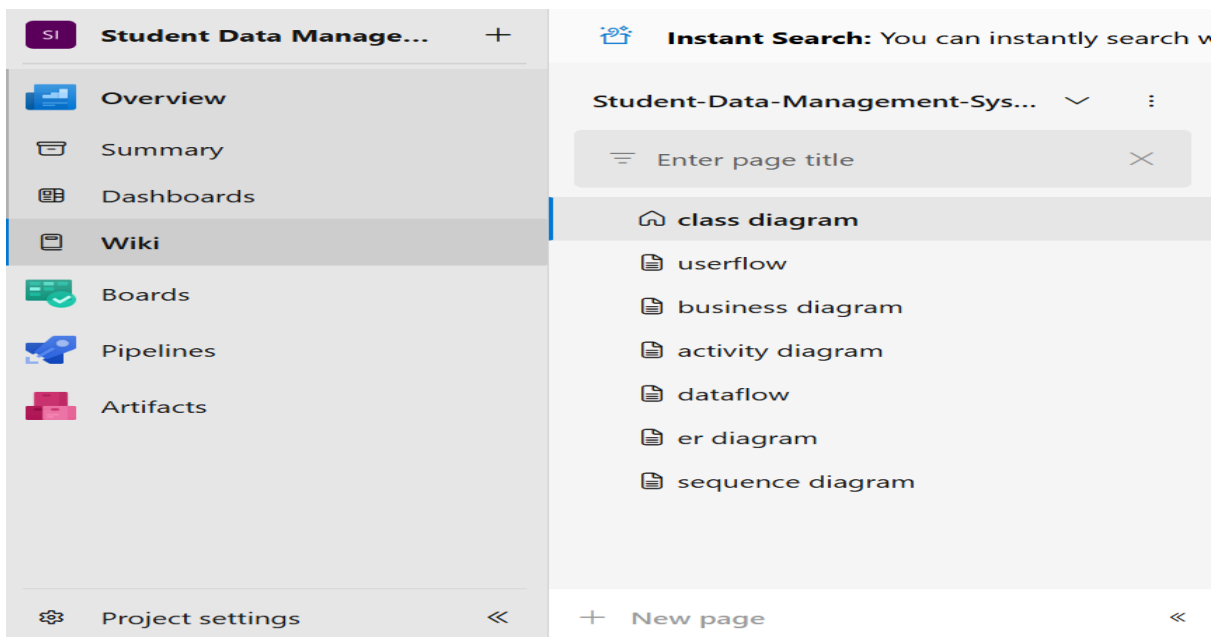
SI Student Data Manage... +

Overview
Summary
Dashboards
Wiki
Boards
Pipelines
Artifacts

Project settings «

Instant Search: You can instantly search w

Student-Data-Management-Sys...

Enter page title

class diagram
userflow
business diagram
activity diagram
dataflow
er diagram
sequence diagram

+ New page «